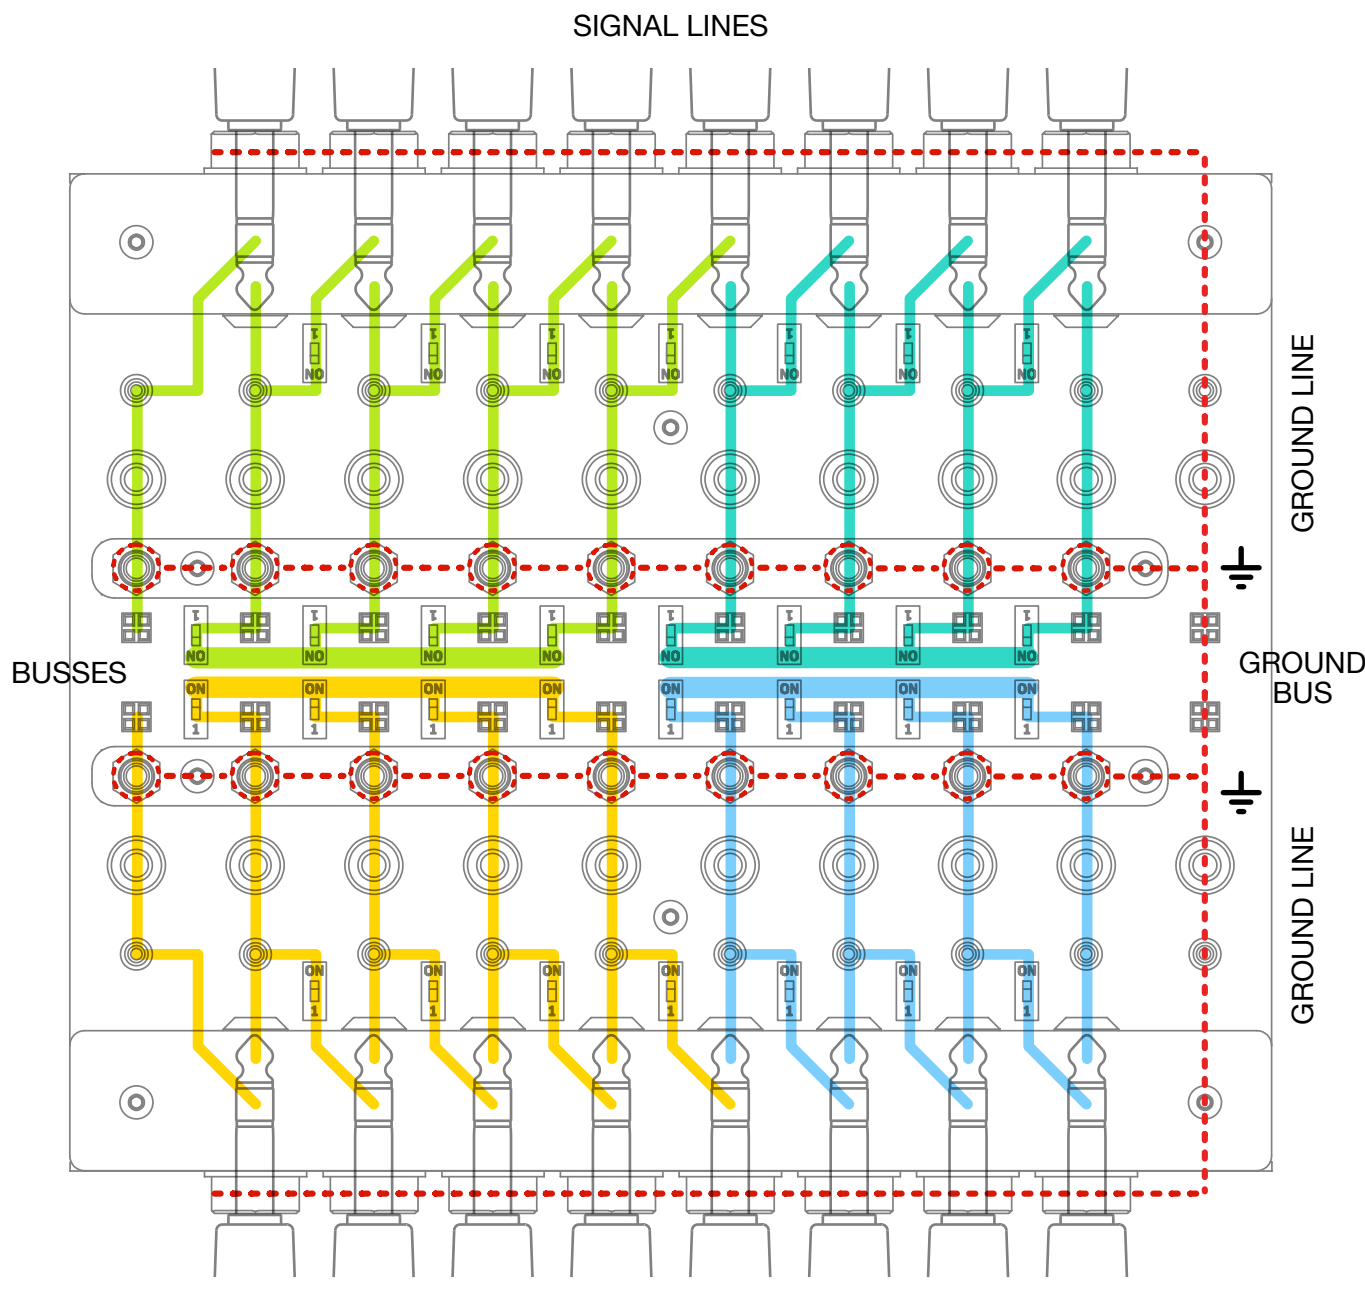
SIGNAL LINES

GROUND LINE

BUSSES

GROUND BUS

GROUND LINE

NO 1
NO 1
NO 1
NO 1
NO 1
NO 1
NO 1

NO 1
NO 1
NO 1
NO 1
NO 1
NO 1
NO 1
NO 1

ON 1
ON 1
ON 1
ON 1
ON 1
ON 1
ON 1
ON 1

ON 1
ON 1
ON 1
ON 1
ON 1
ON 1
ON 1